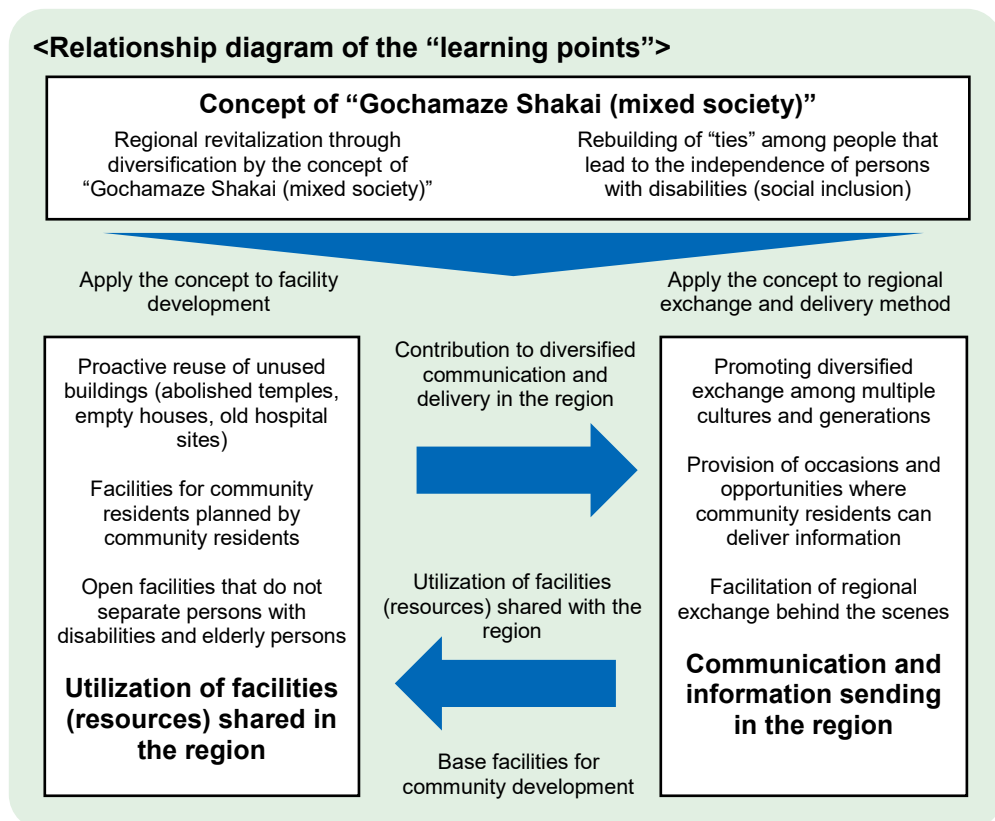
<Relationship diagram of the “learning points”>

Concept of “Gochamaze Shakai (mixed society)”

Regional revitalization through diversification by the concept of “Gochamaze Shakai (mixed society)”

Rebuilding of “ties” among people that lead to the independence of persons with disabilities (social inclusion)

Apply the concept to facility development

Apply the concept to regional exchange and delivery method

Proactive reuse of unused buildings (abolished temples, empty houses, old hospital sites)

Facilities for community residents planned by community residents

Open facilities that do not separate persons with disabilities and elderly persons

Utilization of facilities (resources) shared in the region

Contribution to diversified communication and delivery in the region

Utilization of facilities (resources) shared with the region

Base facilities for community development

Promoting diversified exchange among multiple cultures and generations

Provision of occasions and opportunities where community residents can deliver information

Facilitation of regional exchange behind the scenes

Communication and information sending in the region